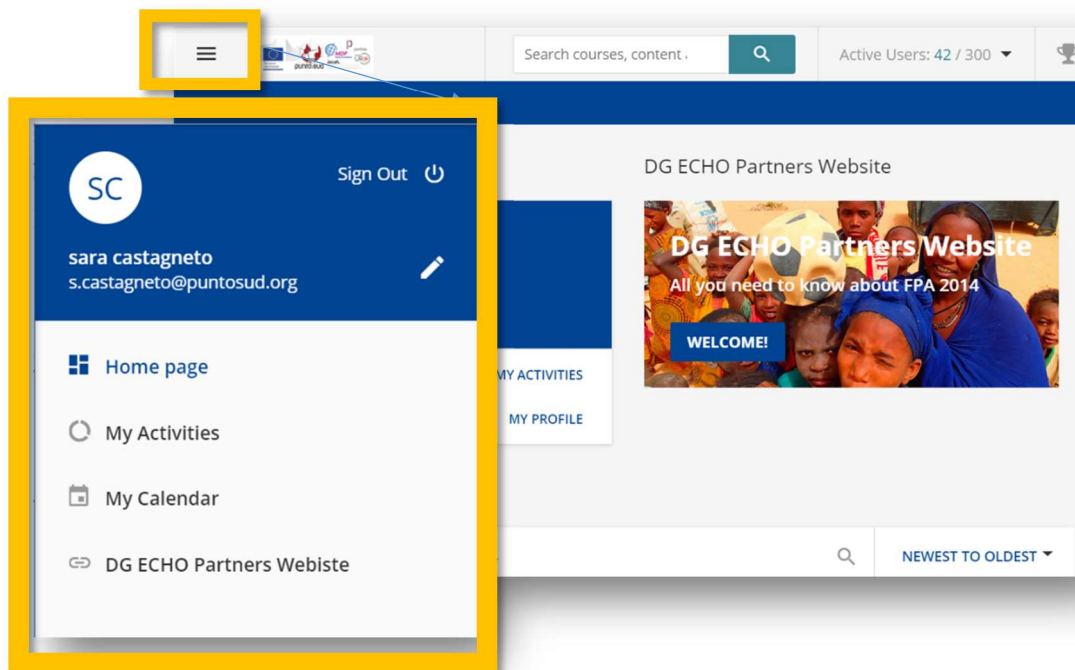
puntosud

Search courses, content

Active Users: 42 / 300

SC

Sign Out

sara castagneto
s.castagneto@puntosud.org

Home page

My Activities

My Calendar

DG ECHO Partners Webiste

MY ACTIVITIES

MY PROFILE

DG ECHO Partners Website

DG ECHO Partners Website
All you need to know about FPA 2014

WELCOME!

NEWEST TO OLDEST